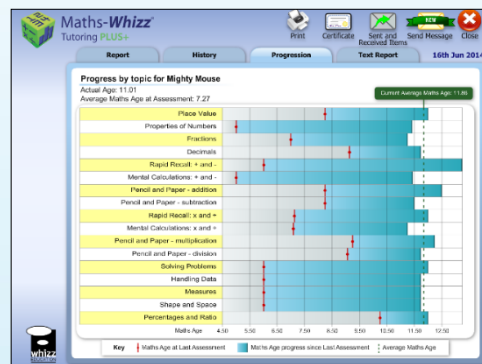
Maths-Whizz
Tutoring PLUS+

Print
Certificate
Sent and Received Items
NEW
Send Message
Close

Report
History
Progression
Text Report
16th Jun 2014

Progress by topic for Mighty Mouse
Actual Age: 11.01
Average Maths Age at Assessment: 7.27

Current Average Maths Age: 11.86

Place Value
Properties of Numbers
Fractions
Decimals
Rapid Recall: + and -
Mental Calculations: + and -
Pencil and Paper - addition
Pencil and Paper - subtraction
Rapid Recall: x and ÷
Mental Calculations: x and ÷
Pencil and Paper - multiplication
Pencil and Paper - division
Solving Problems
Handling Data
Measures
Shape and Space
Percentages and Ratio

Maths Age 4.50 5.50 6.50 7.50 8.50 9.50 10.50 11.50 12.50

Key | Maths Age at Last Assessment | Maths Age progress since Last Assessment | Average Maths Age

whizz